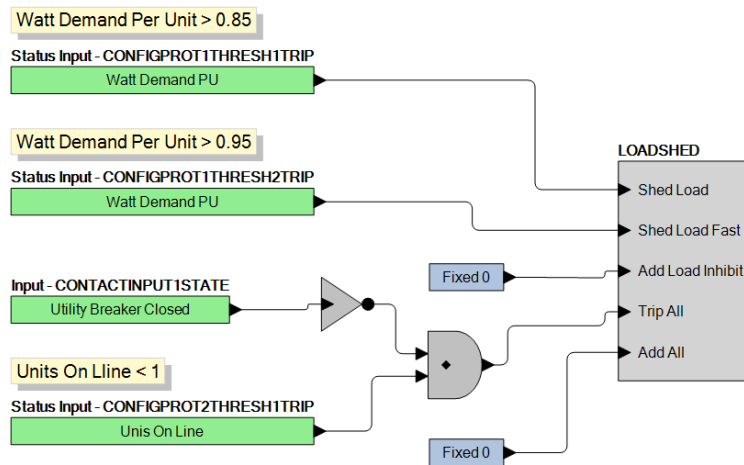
Watt Demand Per Unit > 0.85

Status Input - CONFIGPROT1THRESH1TRIP

Watt Demand PU

Watt Demand Per Unit > 0.95

Status Input - CONFIGPROT1THRESH2TRIP

Watt Demand PU

Input - CONTACTINPUT1STATE

Utility Breaker Closed

Units On Lline < 1

Status Input - CONFIGPROT2THRESH1TRIP

Unis On Line

Fixed 0

Fixed 0

LOADSHED

Shed Load

Shed Load Fast

Add Load Inhibit

Trip All

Add All